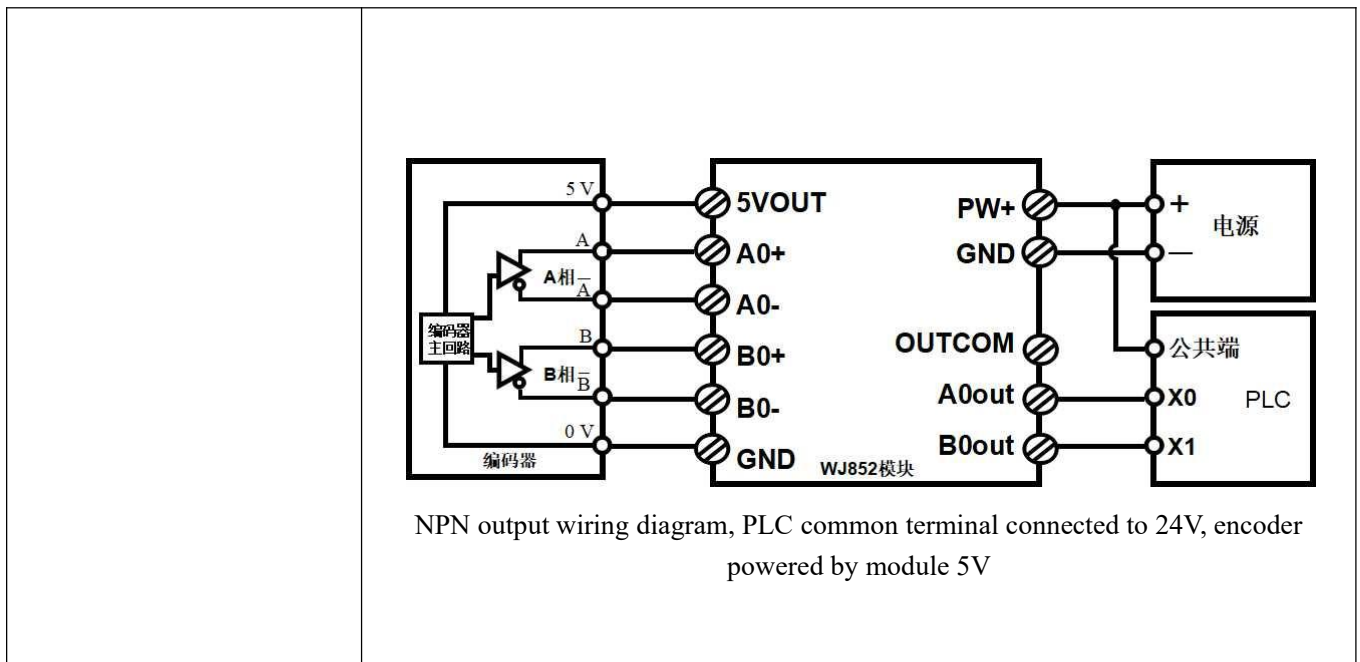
5 V
A
A相 $\overline{A}$
编码器主回路
B
B相 $\overline{B}$
0 V
编码器

5VOUT
A0+
A0-
B0+
B0-
GND
WJ852模块

PW+
GND
OUTCOM
A0out
B0out

+
—
电源

公共端
X0
X1
PLC

NPN output wiring diagram, PLC common terminal connected to 24V, encoder powered by module 5V